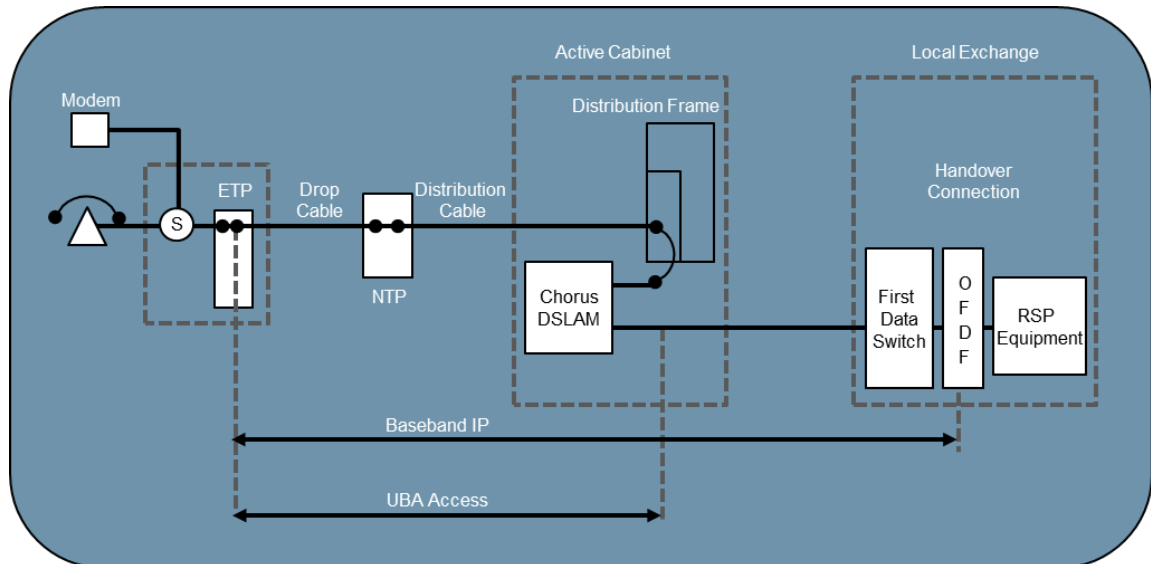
Active Cabinet

Local Exchange

Modem

Distribution Frame

ETP

Drop Cable

Distribution Cable

S

Handover Connection

NTP

Chorus DSLAM

First Data Switch

O F D F

RSP Equipment

Baseband IP

UBA Access